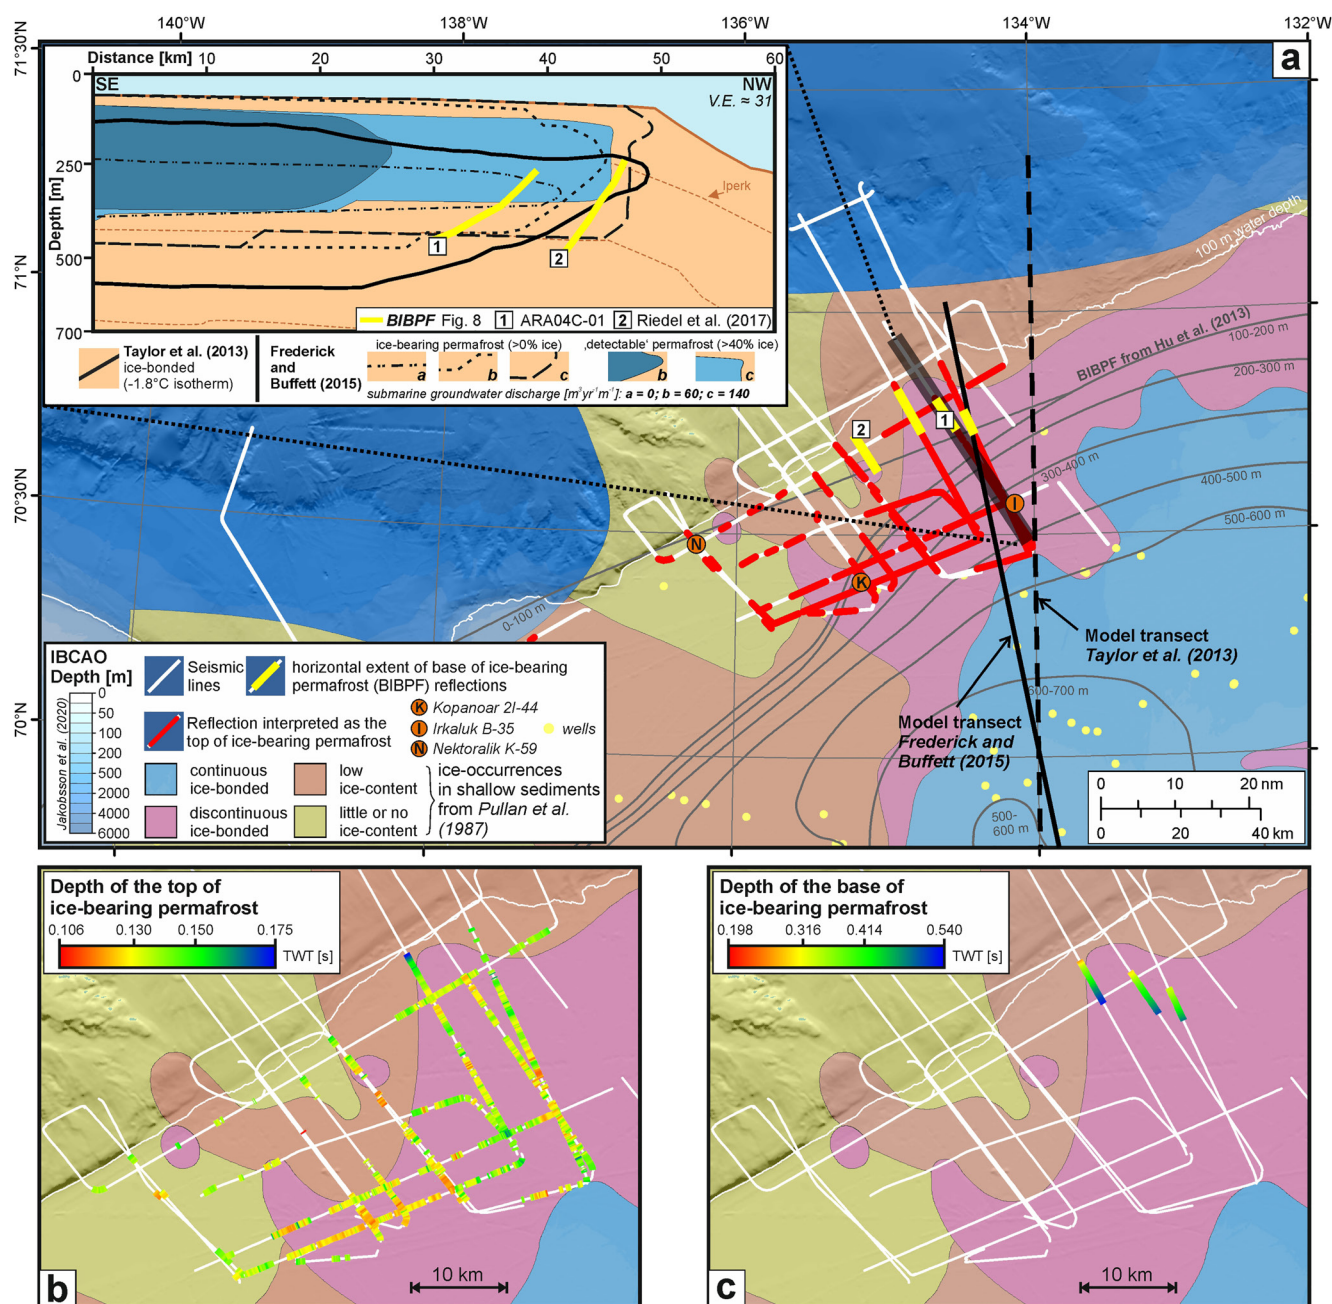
140°W 138°W 136°W 134°W 132°W
71°30'N 71°N 70°30'N 70°N

a

Distance [km] 10 20 30 40 50 60
0 250 500 700
Depth [m]
SE NW
V.E. ≈ 31
Iperk
1 2
BIBPF Fig. 8 1 ARA04C-01 2 Riedel et al. (2017)

Taylor et al. (2013) ice-bonded (-1.8°C isotherm)
Frederick and Buffett (2015)
ice-bearing permafrost (>0% ice) a b c
‚detectable' permafrost (>40% ice) b c
submarine groundwater discharge [m³yr⁻¹m⁻¹]: a = 0; b = 60; c = 140

100 m water depth
BIBPF from Hu et al. (2013)
100-200 m
200-300 m
300-400 m
400-500 m
500-600 m
600-700 m
500-600 m
0-100 m
1 2
I N K

Model transect Taylor et al. (2013)
Model transect Frederick and Buffett (2015)

IBCAO Depth [m]
0 50 100 200 500 2000 4000 6000
Jakobsson et al. (2020)
Seismic lines
horizontal extent of base of ice-bearing permafrost (BIBPF) reflections
Reflection interpreted as the top of ice-bearing permafrost
K Kopanoar 2I-44
I Irkaluk B-35
N Nektoralik K-59
wells
continuous ice-bonded
discontinuous ice-bonded
low ice-content
little or no ice-content
ice-occurrences in shallow sediments from Pullan et al. (1987)

0 10 20 nm
0 20 40 km

Depth of the top of ice-bearing permafrost
0.106 0.130 0.150 0.175
TWT [s]
10 km
b

Depth of the base of ice-bearing permafrost
0.198 0.316 0.414 0.540
TWT [s]
10 km
c